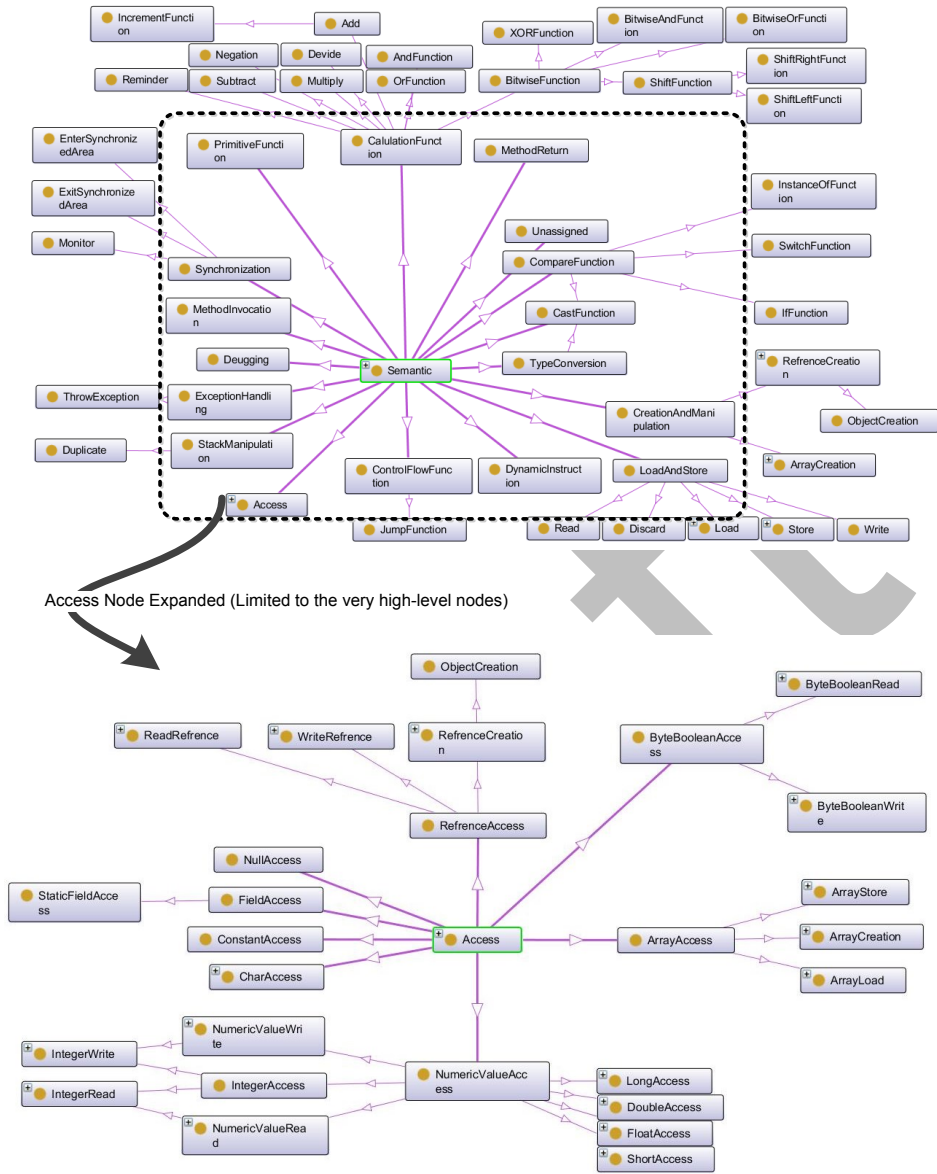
IncrementFunction
Add
XORFunction
BitwiseAndFunction
BitwiseOrFunction
Negation
Devide
AndFunction
Reminder
Subtract
Multiply
OrFunction
BitwiseFunction
ShiftFunction
ShiftRightFunction
ShiftLeftFunction
EnterSynchronizedArea
PrimitiveFunction
CalulationFunction
MethodReturn
ExitSynchronizedArea
InstanceOfFunction
Unassigned
Monitor
SwitchFunction
Synchronization
CompareFunction
MethodInvocation
CastFunction
IfFunction
Deugging
Semantic
TypeConversion
RefrenceCreation
ThrowException
ExceptionHandling
CreationAndManipulation
ObjectCreation
Duplicate
StackManipulation
ArrayCreation
ControlFlowFunction
DynamicInstruction
LoadAndStore
Access
JumpFunction
Read
Discard
Load
Store
Write

Access Node Expanded (Limited to the very high-level nodes)

ObjectCreation
ByteBooleanRead
ReadRefrence
WriteRefrence
RefrenceCreation
ByteBooleanAccess
ByteBooleanWrite
RefrenceAccess
NullAccess
StaticFieldAccess
FieldAccess
ArrayStore
ConstantAccess
Access
ArrayAccess
ArrayCreation
CharAccess
ArrayLoad
NumericValueWrite
IntegerWrite
IntegerAccess
NumericValueAccess
LongAccess
IntegerRead
DoubleAccess
NumericValueRead
FloatAccess
ShortAccess